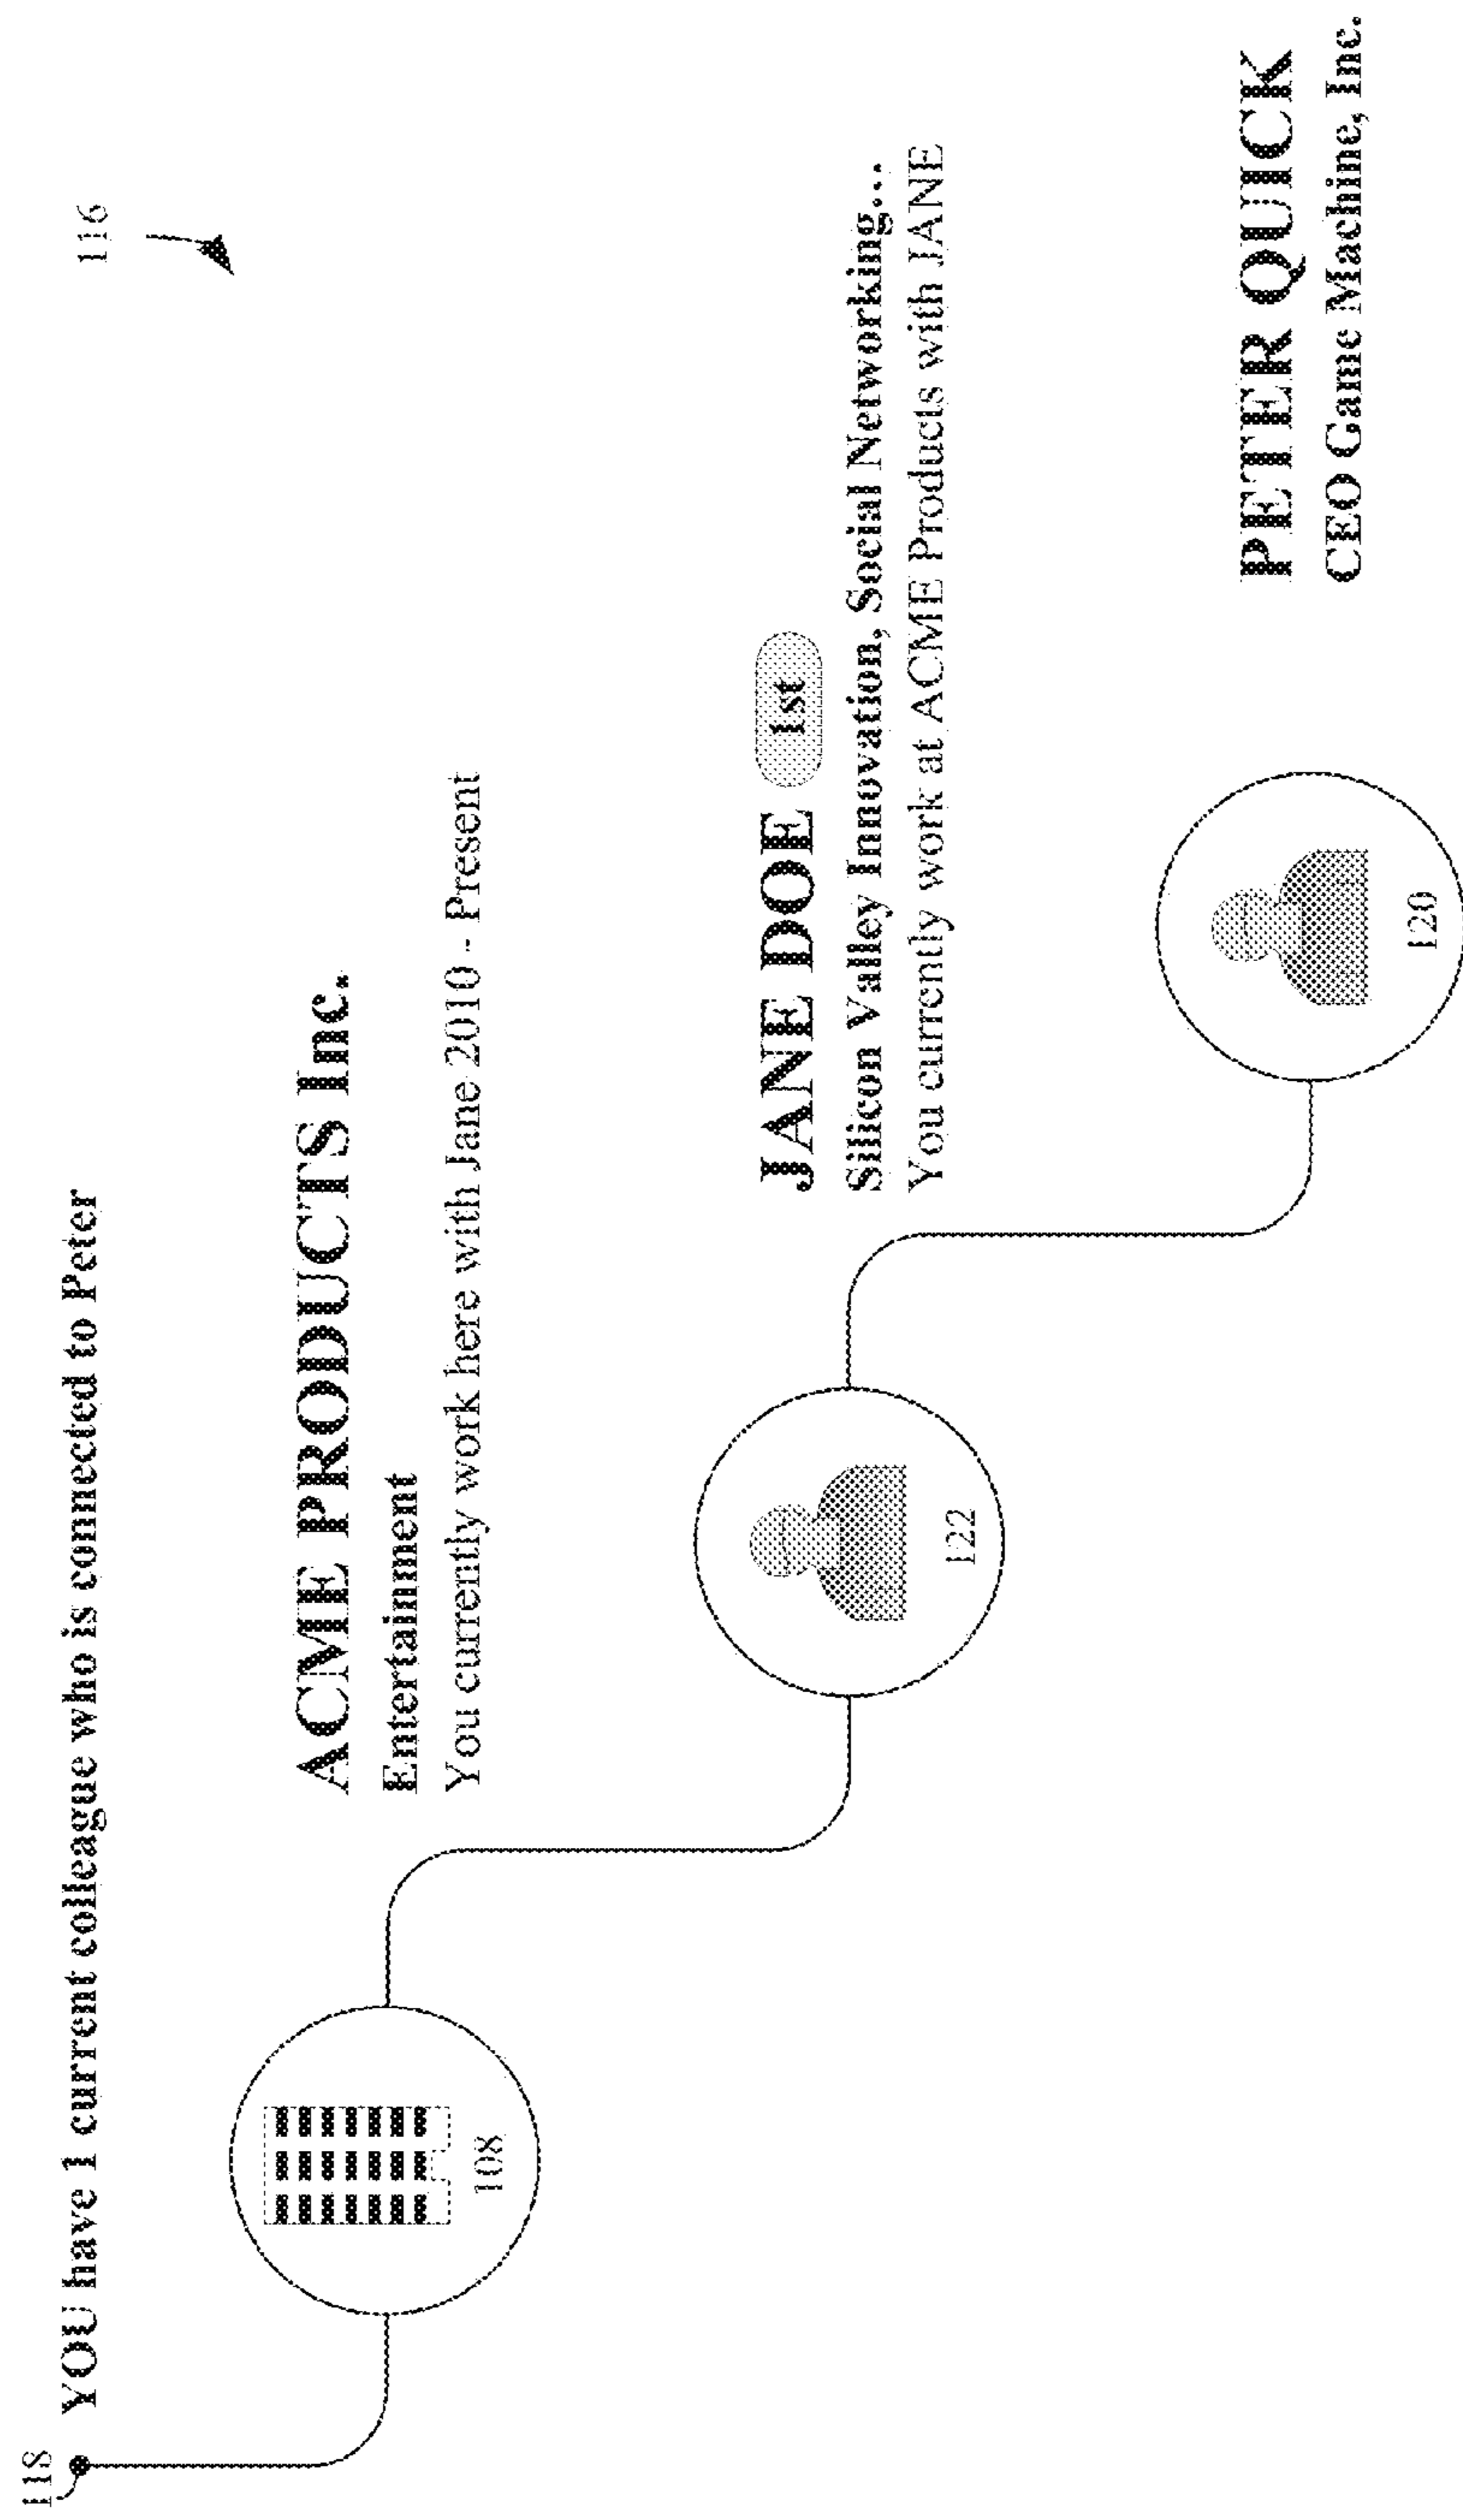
116

118

YOU have 1 current colleague who is connected to Peter

108

ACME PRODUCTS Inc.
Entertainment
You currently work here with Jane 2010 - Present

122

JANE DOE 1st
Silicon Valley Innovation, Social Networking...
You currently work at ACME Products with JANE

120

PETER QUICK
CEO Game Machine, Inc.